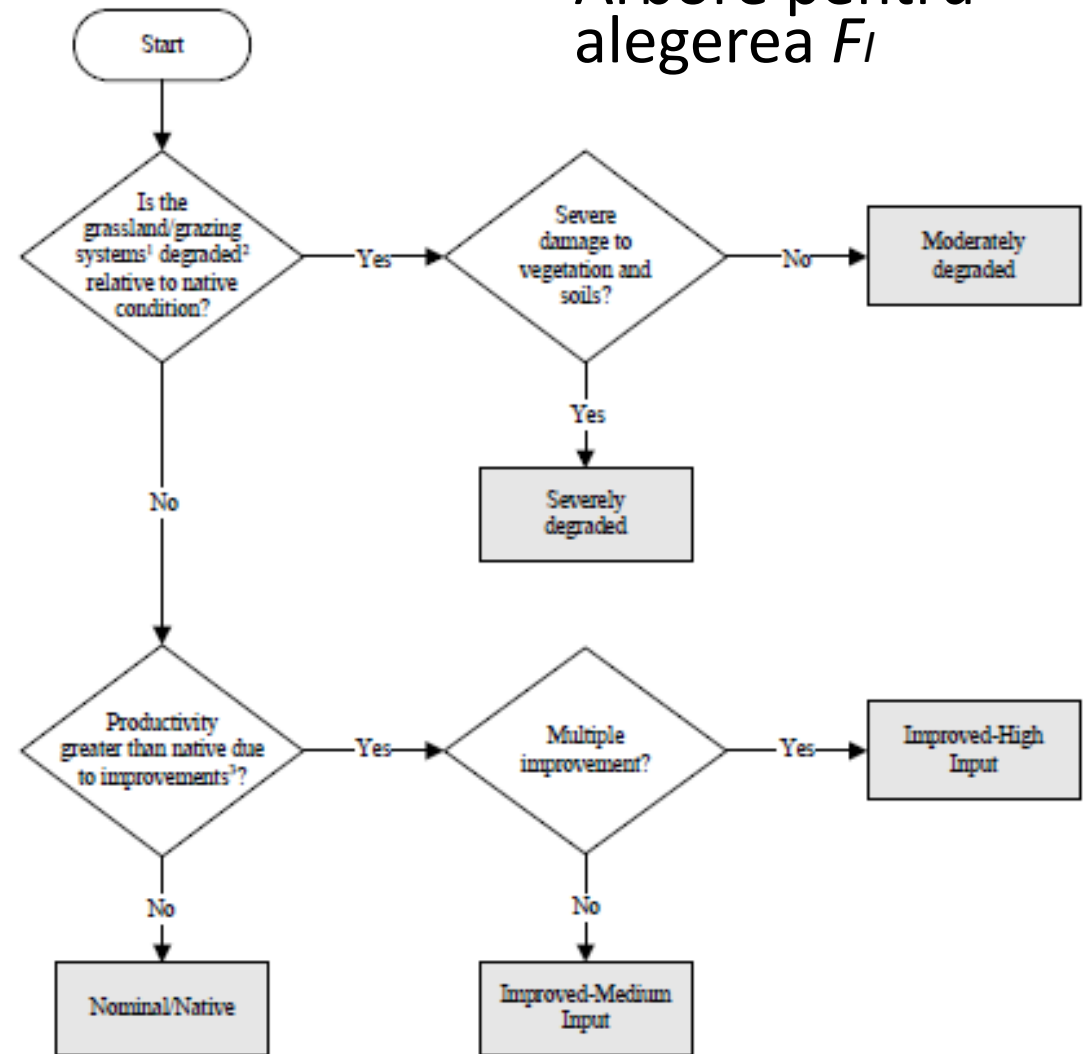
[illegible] alegerea $F_I$

Start

Is the grassland/grazing systems$^1$ degraded$^2$ relative to native condition?

Yes

Severe damage to vegetation and soils?

No

Moderately degraded

Yes

Severely degraded

No

Productivity greater than native due to improvements$^3$?

Yes

Multiple improvement?

Yes

Improved-High Input

No

No

Nominal/Native

Improved-Medium Input